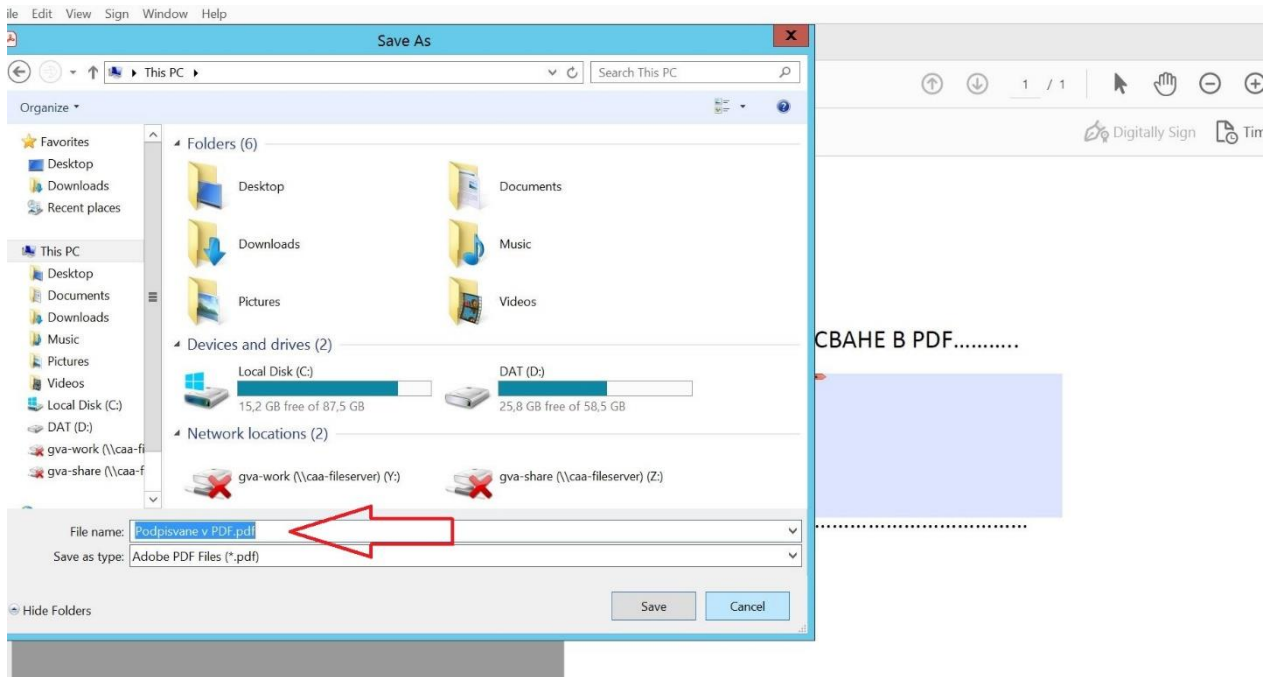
ile Edit View Sign Window Help

Save As

This PC

Search This PC

Organize

Favorites
Desktop
Downloads
Recent places

This PC
Desktop
Documents
Downloads
Music
Pictures
Videos
Local Disk (C:)
DAT (D:)
gva-work (\\caa-fi
gva-share (\\caa-f

Folders (6)

Desktop

Documents

Downloads

Music

Pictures

Videos

Devices and drives (2)

Local Disk (C:)
15,2 GB free of 87,5 GB

DAT (D:)
25,8 GB free of 58,5 GB

Network locations (2)

gva-work (\\caa-fileserver) (Y:)

gva-share (\\caa-fileserver) (Z:)

File name: Podpisvane v PDF.pdf

Save as type: Adobe PDF Files (*.pdf)

Hide Folders

Save

Cancel

1 / 1

Digitally Sign

Tim

СВАНЕ В PDF...........

......................................